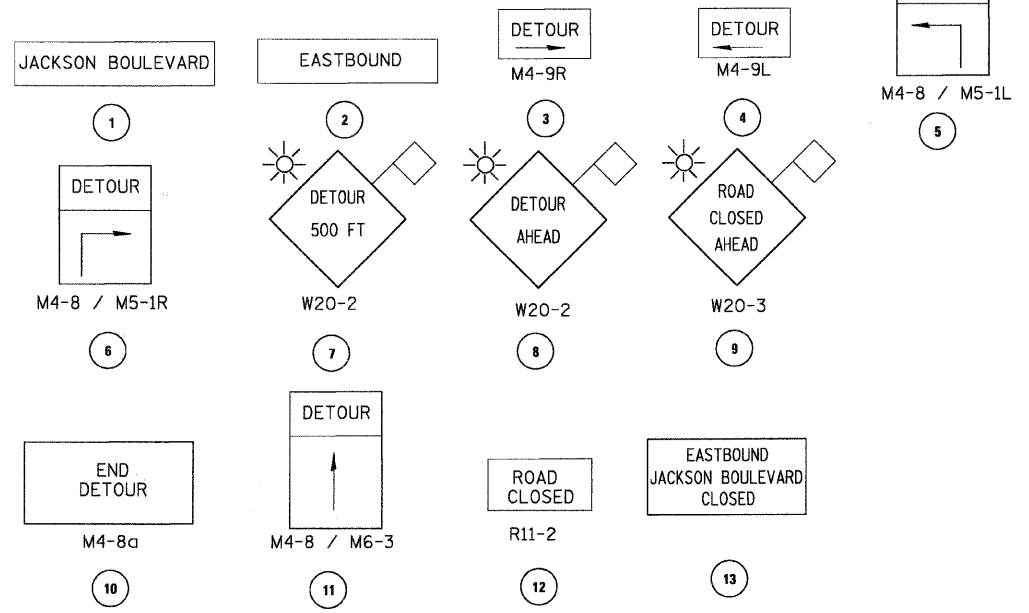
JACKSON BOULEVARD

1

EASTBOUND

2

DETOUR

M4-9R

3

DETOUR

M4-9L

4

M4-8 / M5-1L

5

DETOUR

M4-8 / M5-1R

6

DETOUR 500 FT

W20-2

7

DETOUR AHEAD

W20-2

8

ROAD CLOSED AHEAD

W20-3

9

END DETOUR

M4-8a

10

DETOUR

M4-8 / M6-3

11

ROAD CLOSED

R11-2

12

EASTBOUND JACKSON BOULEVARD CLOSED

13